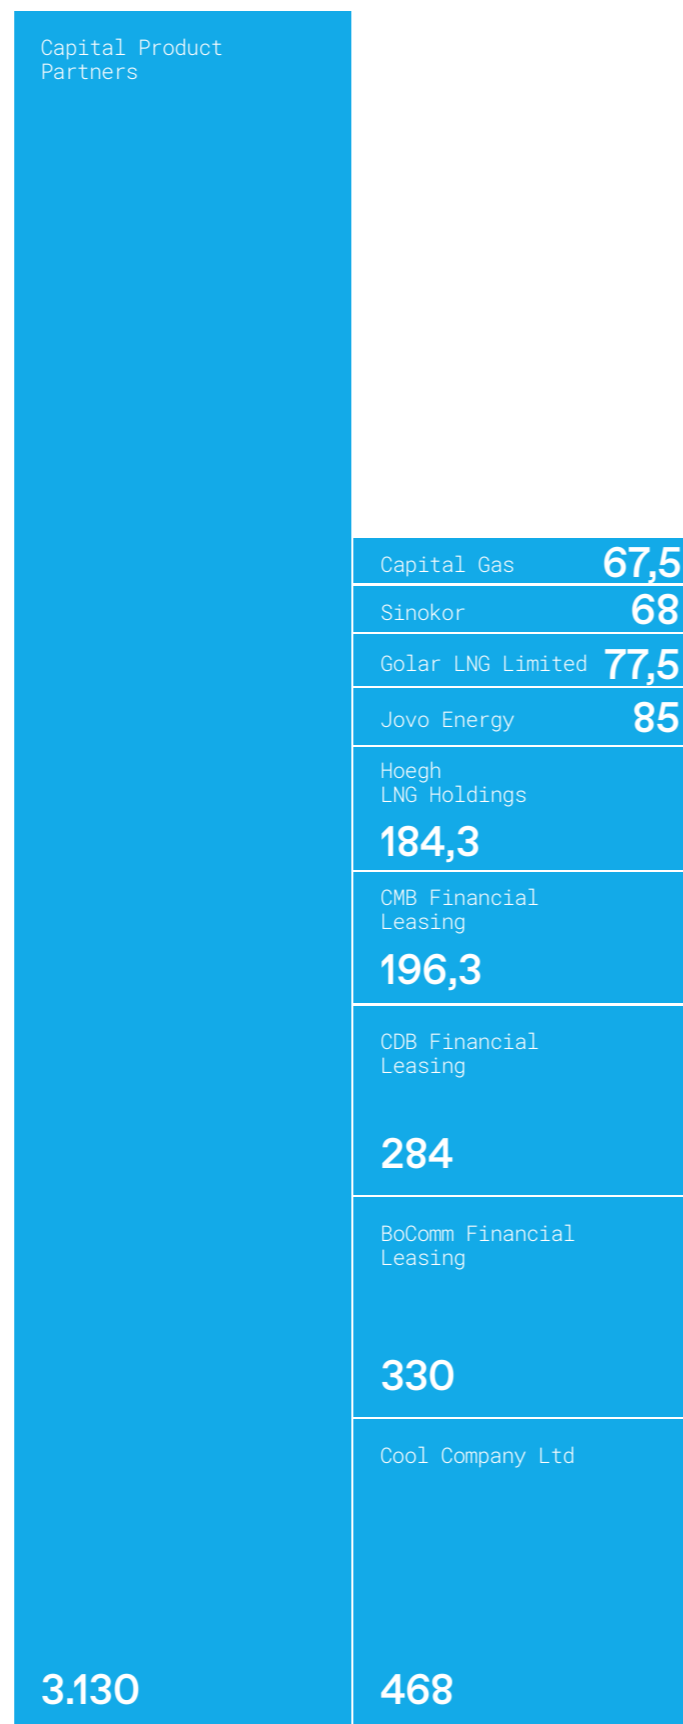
Capital Product Partners

3.130

Capital Gas 67,5

Sinokor 68

Golar LNG Limited 77,5

Jovo Energy 85

Hoegh LNG Holdings

184,3

CMB Financial Leasing

196,3

CDB Financial Leasing

284

BoComm Financial Leasing

330

Cool Company Ltd

468